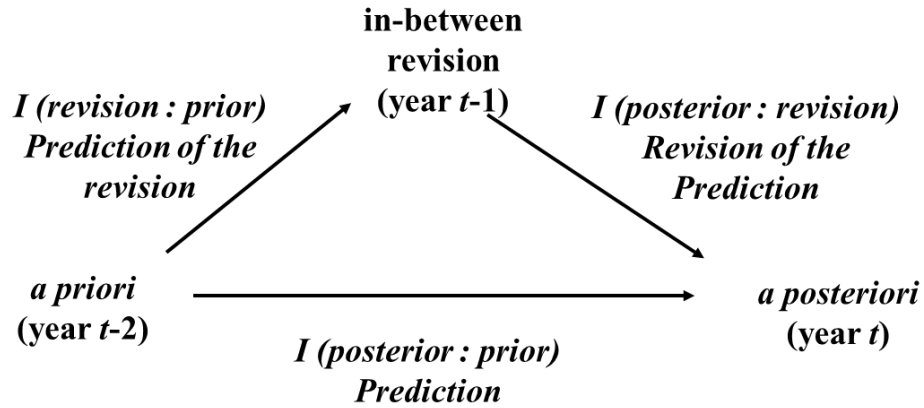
in-between revision (year $t$-1)

*I (revision : prior) Prediction of the revision*

*I (posterior : revision) Revision of the Prediction*

*a priori* (year $t$-2)

*a posteriori* (year $t$)

*I (posterior : prior) Prediction*